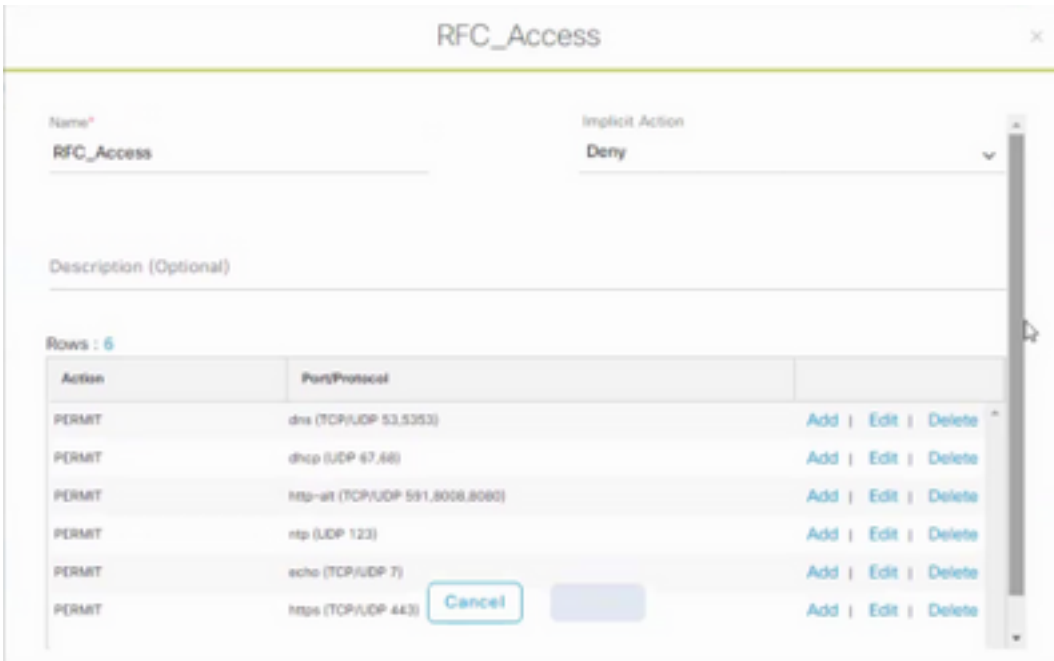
RFC_Access

×

Name*
RFC_Access

Implicit Action
Deny

Description (Optional)

Rows : 6

| Action | Port/Protocol | |
|---|---|---|
| PERMIT | dns (TCP/UDP 53,5353) | Add \| Edit \| Delete |
| PERMIT | dhcp (UDP 67,68) | Add \| Edit \| Delete |
| PERMIT | http-alt (TCP/UDP 591,8008,8080) | Add \| Edit \| Delete |
| PERMIT | ntp (UDP 123) | Add \| Edit \| Delete |
| PERMIT | echo (TCP/UDP 7) | Add \| Edit \| Delete |
| PERMIT | https (TCP/UDP 443) | Add \| Edit \| Delete |

Cancel